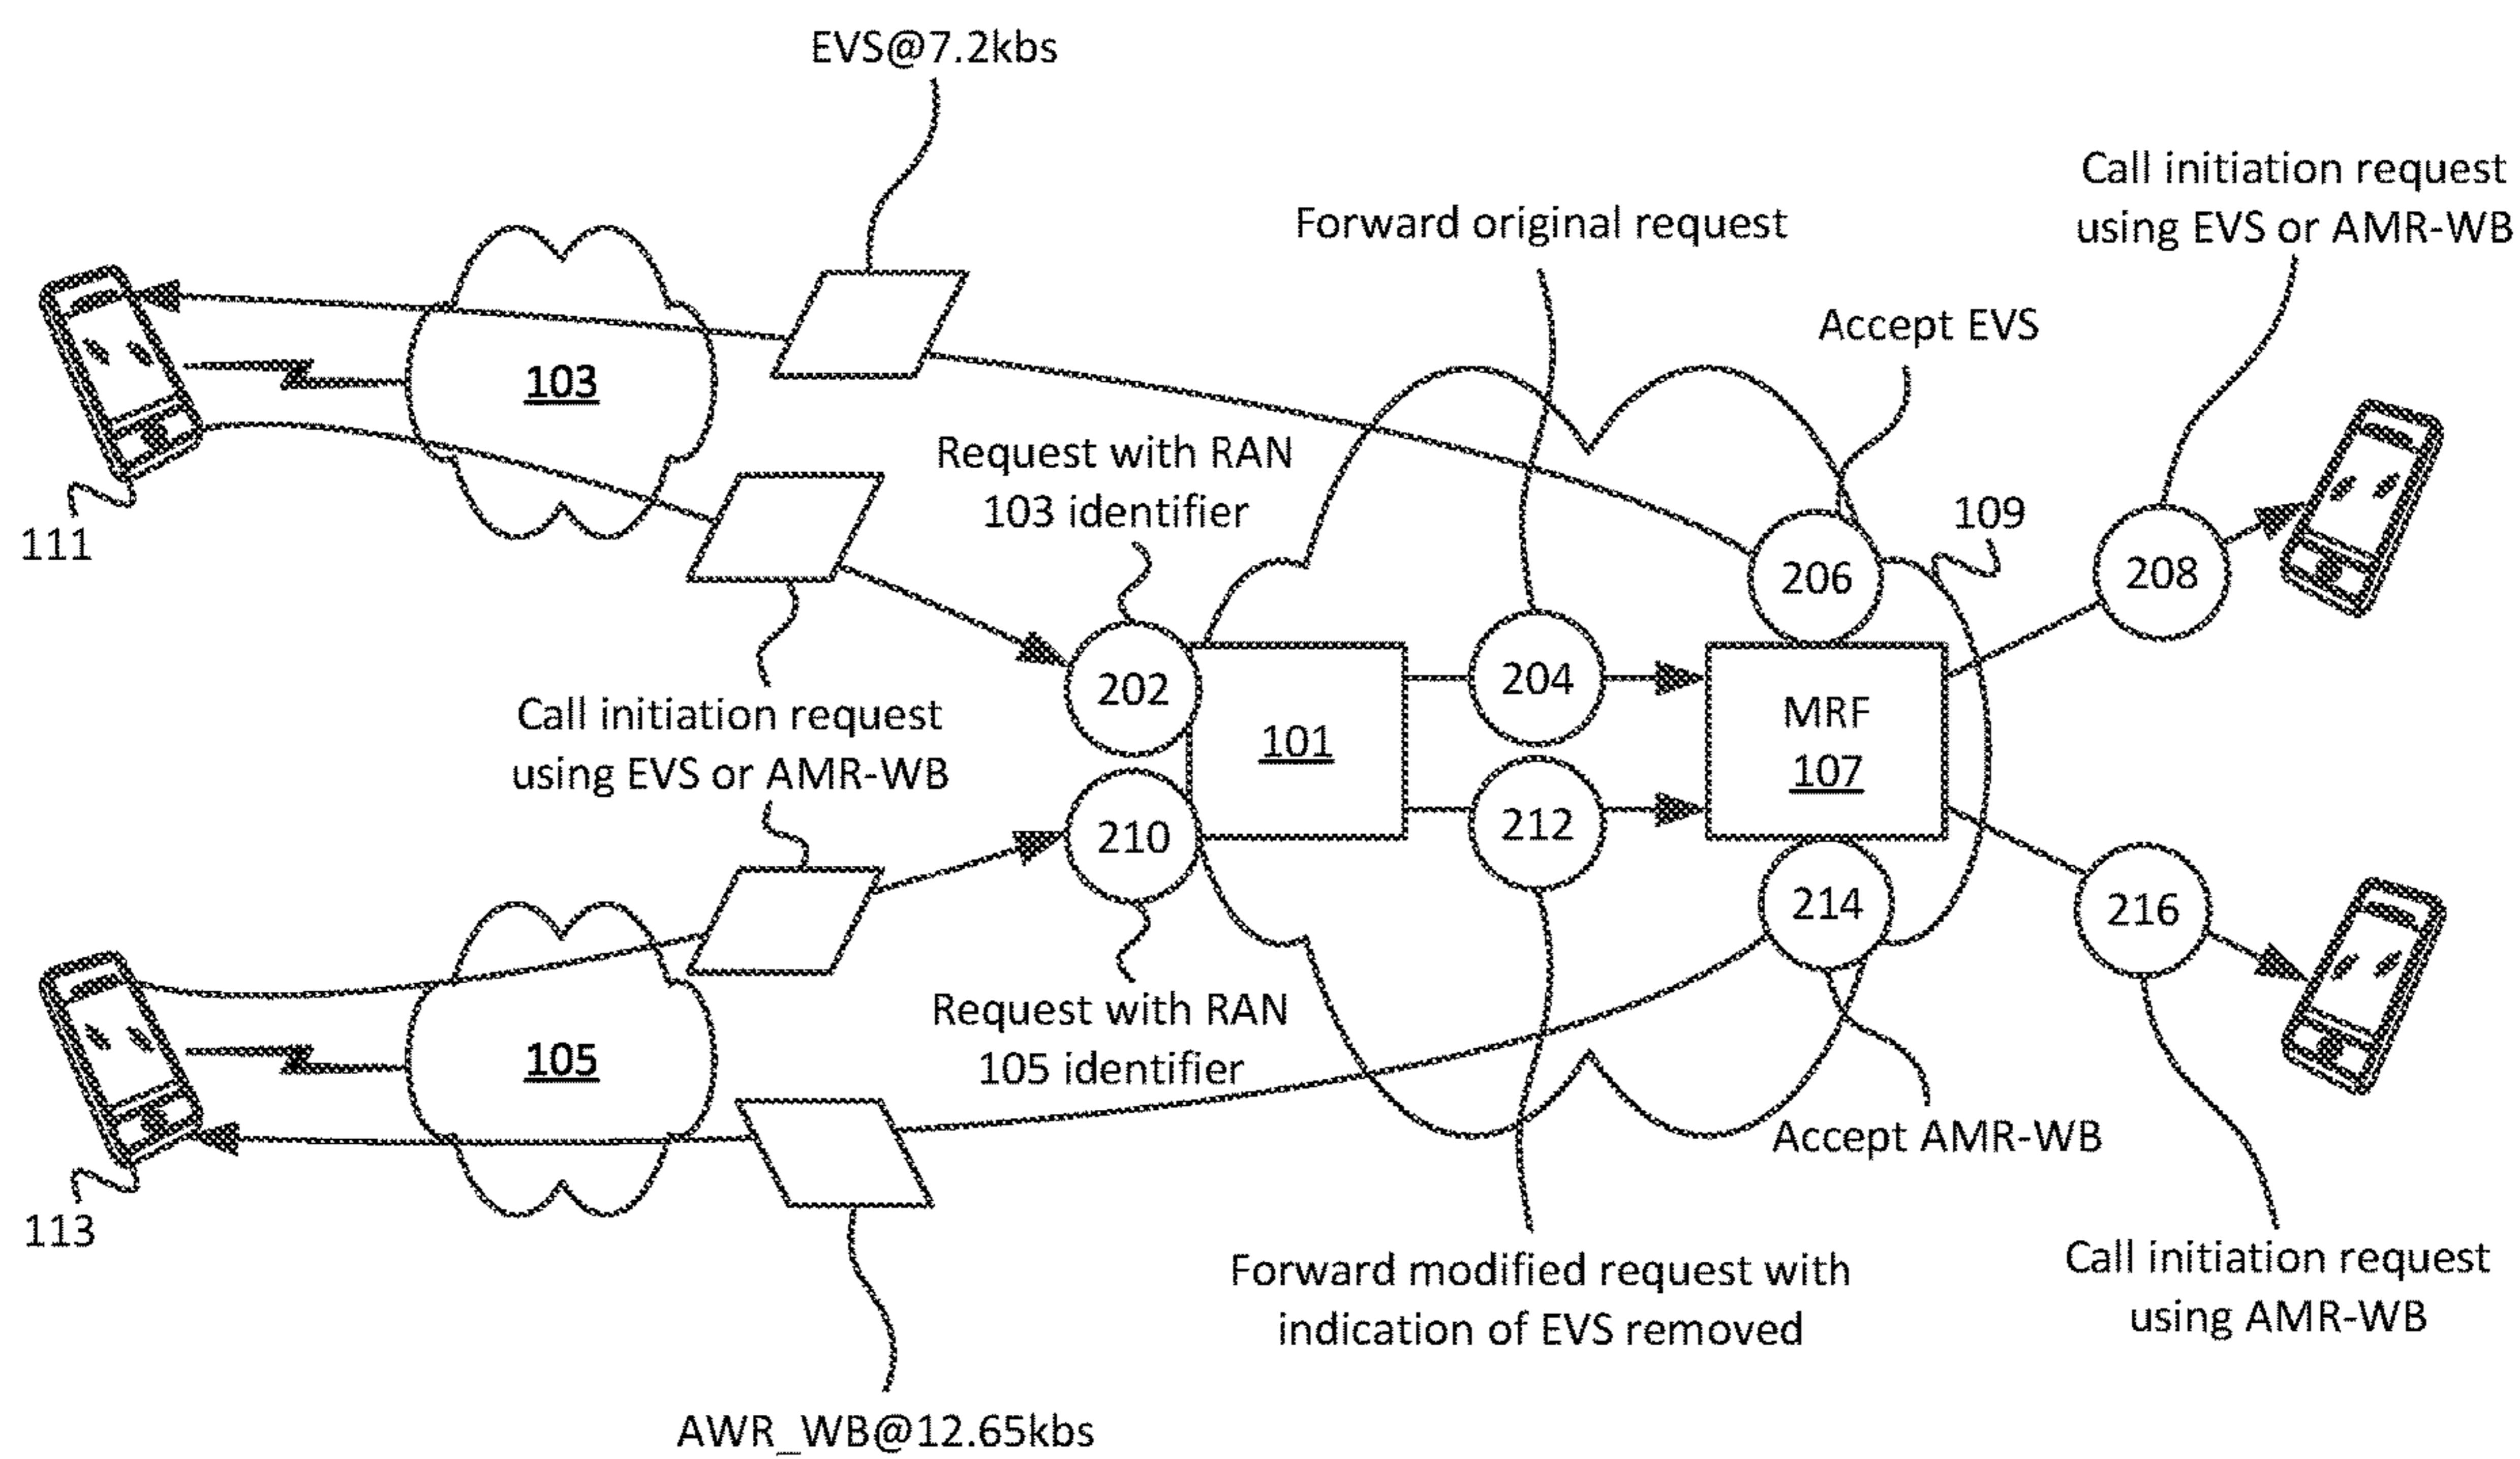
EVS@7.2kbs

Forward original request

Call initiation request using EVS or AMR-WB

Accept EVS

103

111

Request with RAN 103 identifier

109

206

208

202

101

204

MRF
107

Call initiation request using EVS or AMR-WB

210

212

214

216

105

Request with RAN 105 identifier

Accept AMR-WB

113

Forward modified request with indication of EVS removed

Call initiation request using AMR-WB

AWR_WB@12.65kbs